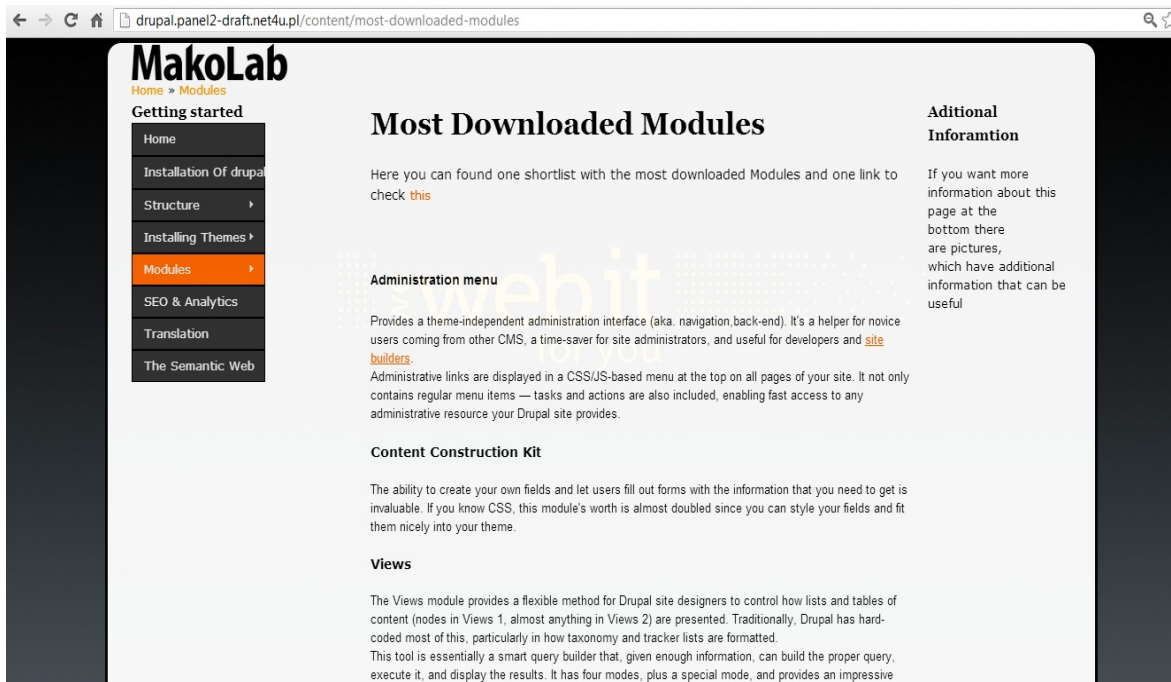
drupal.panel2-draft.net4u.pl/content/most-downloaded-modules

MakoLab

Home » Modules

Getting started

Home

Installation Of drupal

Structure

Installing Themes

Modules

SEO & Analytics

Translation

The Semantic Web

Most Downloaded Modules

Here you can found one shortlist with the most downloaded Modules and one link to check this

webit for you

Administration menu

Provides a theme-independent administration interface (aka. navigation,back-end). It's a helper for novice users coming from other CMS, a time-saver for site administrators, and useful for developers and site builders.
Administrative links are displayed in a CSS/JS-based menu at the top on all pages of your site. It not only contains regular menu items — tasks and actions are also included, enabling fast access to any administrative resource your Drupal site provides.

Content Construction Kit

The ability to create your own fields and let users fill out forms with the information that you need to get is invaluable. If you know CSS, this module's worth is almost doubled since you can style your fields and fit them nicely into your theme.

Views

The Views module provides a flexible method for Drupal site designers to control how lists and tables of content (nodes in Views 1, almost anything in Views 2) are presented. Traditionally, Drupal has hard-coded most of this, particularly in how taxonomy and tracker lists are formatted.
This tool is essentially a smart query builder that, given enough information, can build the proper query, execute it, and display the results. It has four modes, plus a special mode, and provides an impressive

Aditional Inforamtion

If you want more information about this page at the bottom there are pictures, which have additional information that can be useful